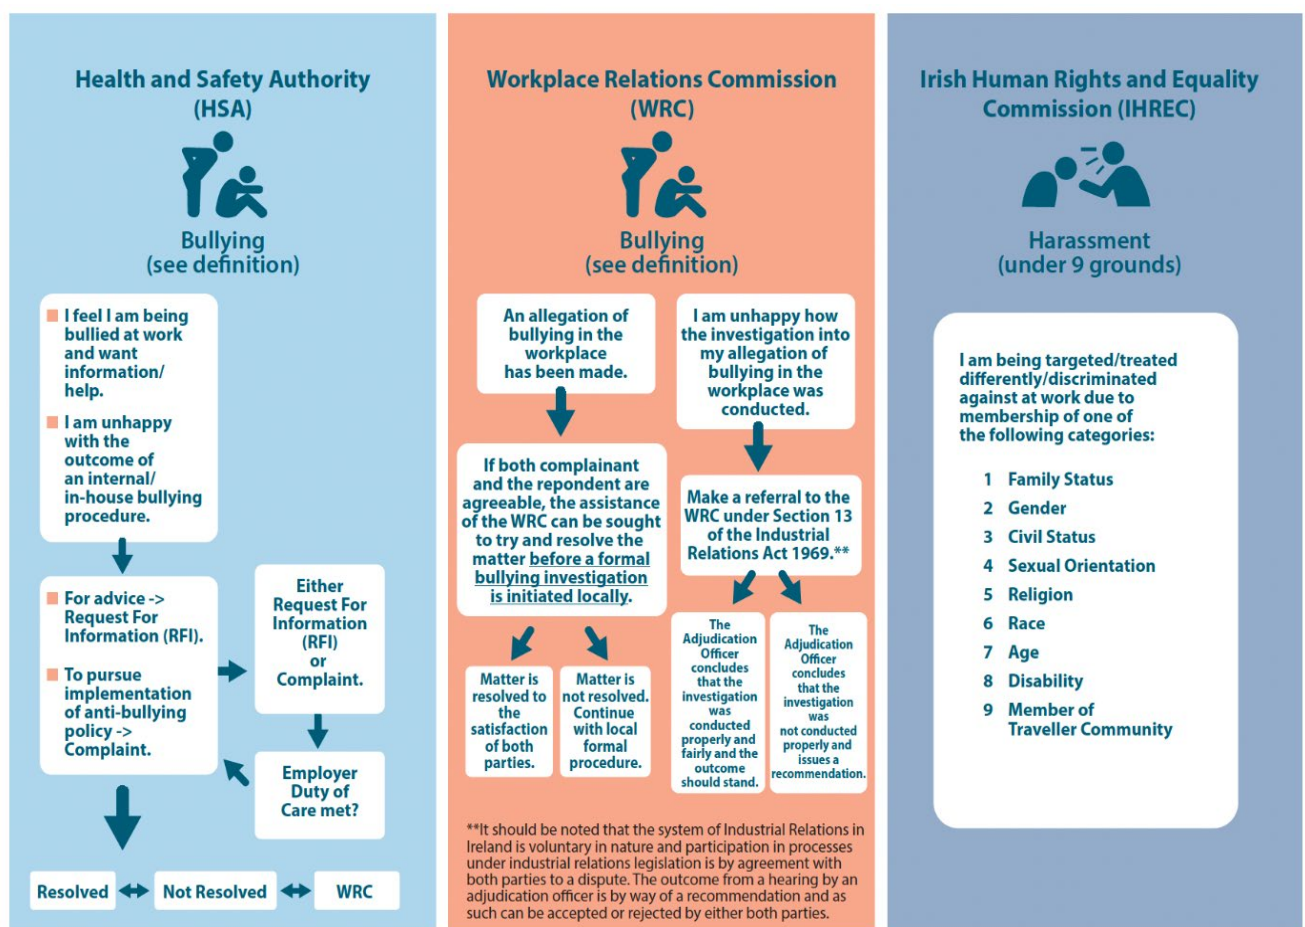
Health and Safety Authority (HSA)

Bullying (see definition)

I feel I am being bullied at work and want information/ help.

I am unhappy with the outcome of an internal/ in-house bullying procedure.

For advice -> Request For Information (RFI).

To pursue implementation of anti-bullying policy -> Complaint.

Either Request For Information (RFI) or Complaint.

Employer Duty of Care met?

Resolved

Not Resolved

WRC

Workplace Relations Commission (WRC)

Bullying (see definition)

An allegation of bullying in the workplace has been made.

I am unhappy how the investigation into my allegation of bullying in the workplace was conducted.

If both complainant and the repondent are agreeable, the assistance of the WRC can be sought to try and resolve the matter before a formal bullying investigation is initiated locally.

Make a referral to the WRC under Section 13 of the Industrial Relations Act 1969.**

Matter is resolved to the satisfaction of both parties.

Matter is not resolved. Continue with local formal procedure.

The Adjudication Officer concludes that the investigation was conducted properly and fairly and the outcome should stand.

The Adjudication Officer concludes that the investigation was not conducted properly and issues a recommendation.

**It should be noted that the system of Industrial Relations in Ireland is voluntary in nature and participation in processes under industrial relations legislation is by agreement with both parties to a dispute. The outcome from a hearing by an adjudication officer is by way of a recommendation and as such can be accepted or rejected by either both parties.

Irish Human Rights and Equality Commission (IHREC)

Harassment (under 9 grounds)

I am being targeted/treated differently/discriminated against at work due to membership of one of the following categories:

1 Family Status
2 Gender
3 Civil Status
4 Sexual Orientation
5 Religion
6 Race
7 Age
8 Disability
9 Member of Traveller Community